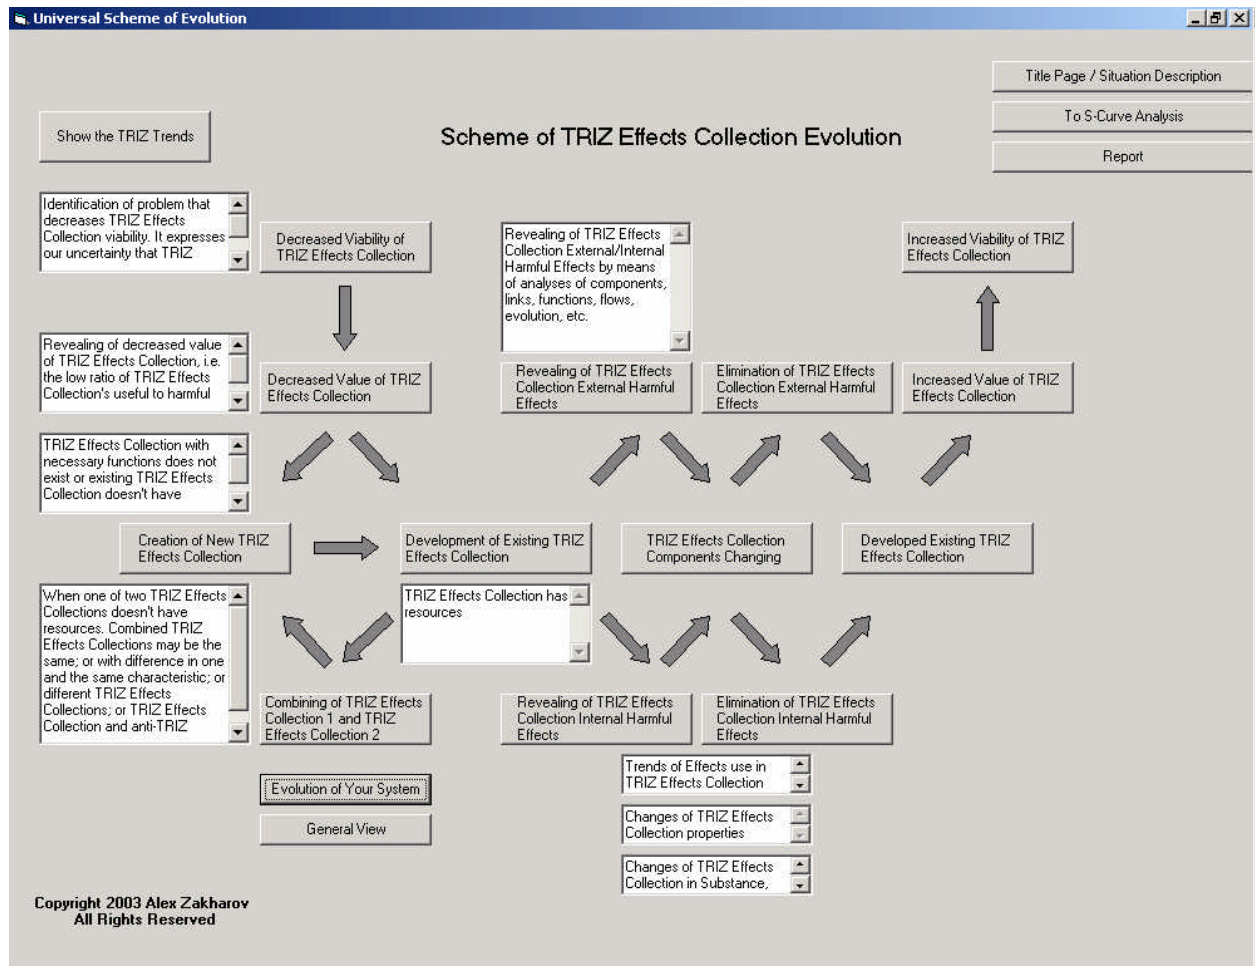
Universal Scheme of Evolution

Title Page / Situation Description

To S-Curve Analysis

Report

Show the TRIZ Trends

Scheme of TRIZ Effects Collection Evolution

Identification of problem that decreases TRIZ Effects Collection viability. It expresses our uncertainty that TRIZ

Decreased Viability of TRIZ Effects Collection

Revealing of TRIZ Effects Collection External/Internal Harmful Effects by means of analyses of components, links, functions, flows, evolution, etc.

Increased Viability of TRIZ Effects Collection

Revealing of decreased value of TRIZ Effects Collection, i.e. the low ratio of TRIZ Effects Collection's useful to harmful

Decreased Value of TRIZ Effects Collection

Revealing of TRIZ Effects Collection External Harmful Effects

Elimination of TRIZ Effects Collection External Harmful Effects

Increased Value of TRIZ Effects Collection

TRIZ Effects Collection with necessary functions does not exist or existing TRIZ Effects Collection doesn't have

Creation of New TRIZ Effects Collection

Development of Existing TRIZ Effects Collection

TRIZ Effects Collection Components Changing

Developed Existing TRIZ Effects Collection

When one of two TRIZ Effects Collections doesn't have resources. Combined TRIZ Effects Collections may be the same; or with difference in one and the same characteristic; or different TRIZ Effects Collections; or TRIZ Effects Collection and anti-TRIZ

TRIZ Effects Collection has resources

Combining of TRIZ Effects Collection 1 and TRIZ Effects Collection 2

Revealing of TRIZ Effects Collection Internal Harmful Effects

Elimination of TRIZ Effects Collection Internal Harmful Effects

Evolution of Your System

General View

Trends of Effects use in TRIZ Effects Collection

Changes of TRIZ Effects Collection properties

Changes of TRIZ Effects Collection in Substance,

Copyright 2003 Alex Zakharov
All Rights Reserved